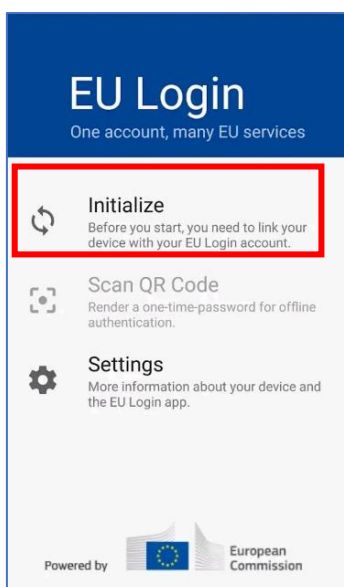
EU Login

One account, many EU services

Initialize

Before you start, you need to link your device with your EU Login account.

Scan QR Code

Render a one-time-password for offline authentication.

Settings

More information about your device and the EU Login app.

Powered by

European Commission